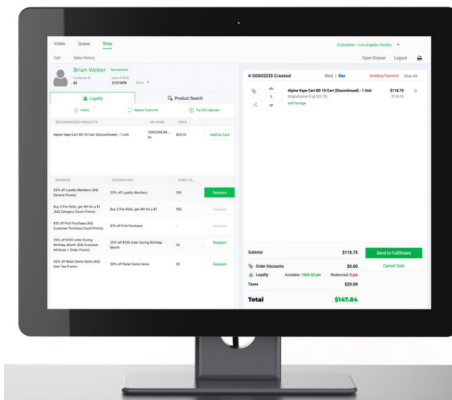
Intake Queue Shop

Cart Sales History

Cultivation - Los Angeles Facility

Open Drawer Logout

Brian Wilder

43

Loyalty

Product Search

Active

Recommended Products

Alpine Vape Cart 90 10 Cart (Discontinued) - 1 unit

$22.75

Add to Cart

Rewards

Description

25% off Loyalty Members (All General Promo)

25% off Loyalty Members

Redeem

Buy 3 Pre Rolls, get 4th for a $1 (All Category Count Promo)

Buy 3 Pre Rolls, get 4th for a $1

Redeem

$15 off First Purchase (All Customer Purchase Count Promo)

$15 off First Purchase

Redeem

20% off $250 order During Birthday Month (All Customer Attribute + Order Promo)

20% off $250 order During Birthday Month

Redeem

50% off Retail Swiss Items (All Item Tier Promo)

50% off Retail Swiss Items

Redeem

# 00002520 Created

Awaiting Payment

Alpine Vape Cart 90 10 Cart (Discontinued) - 1 unit

$118.75

Add Package

Subtotal

$118.75

Order Discounts

$0.00

Loyalty

Taxes

$29.09

Total

$147.84

Send to Fulfillment

Cancel Sale